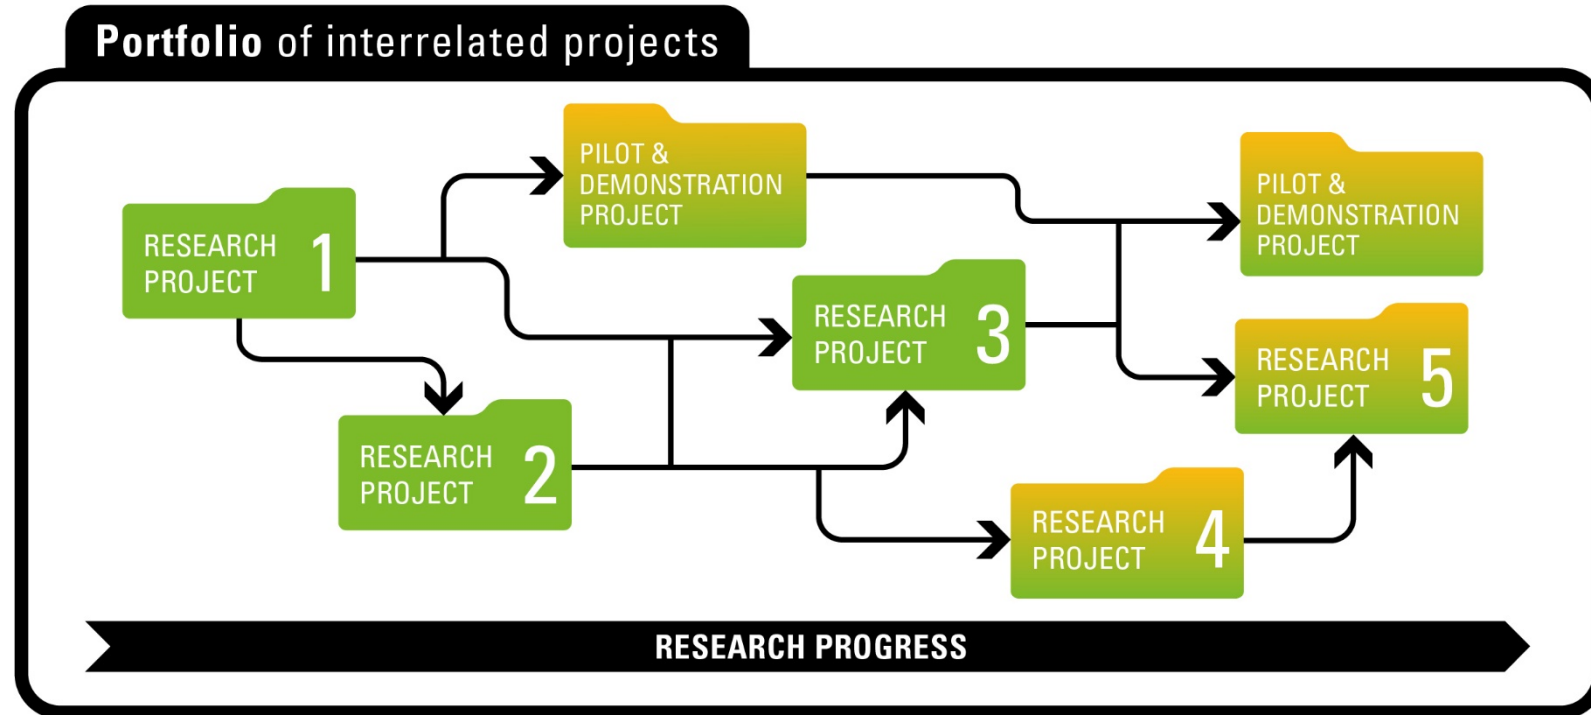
**Portfolio** of interrelated projects

RESEARCH PROJECT 1

PILOT & DEMONSTRATION PROJECT

RESEARCH PROJECT 3

PILOT & DEMONSTRATION PROJECT

RESEARCH PROJECT 5

RESEARCH PROJECT 2

RESEARCH PROJECT 4

RESEARCH PROGRESS